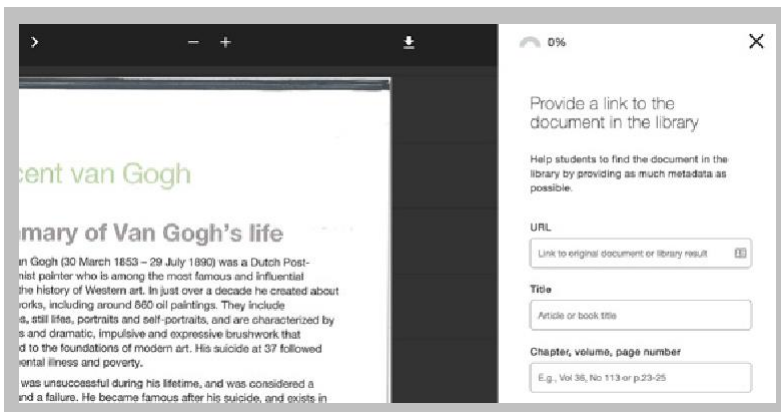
›
− +
0%
×
cent van Gogh

mary of Van Gogh's life

an Gogh (30 March 1853 – 29 July 1890) was a Dutch Post-nist painter who is among the most famous and influential the history of Western art. In just over a decade he created about works, including around 860 oil paintings. They include s, still lifes, portraits and self-portraits, and are characterized by s and dramatic, impulsive and expressive brushwork that d to the foundations of modern art. His suicide at 37 followed ental illness and poverty.

was unsuccessful during his lifetime, and was considered a nd a failure. He became famous after his suicide, and exists in

Provide a link to the document in the library

Help students to find the document in the library by providing as much metadata as possible.

URL

Link to original document or library result

Title

Article or book title

Chapter, volume, page number

E.g., Vol 36, No 113 or p.23-25